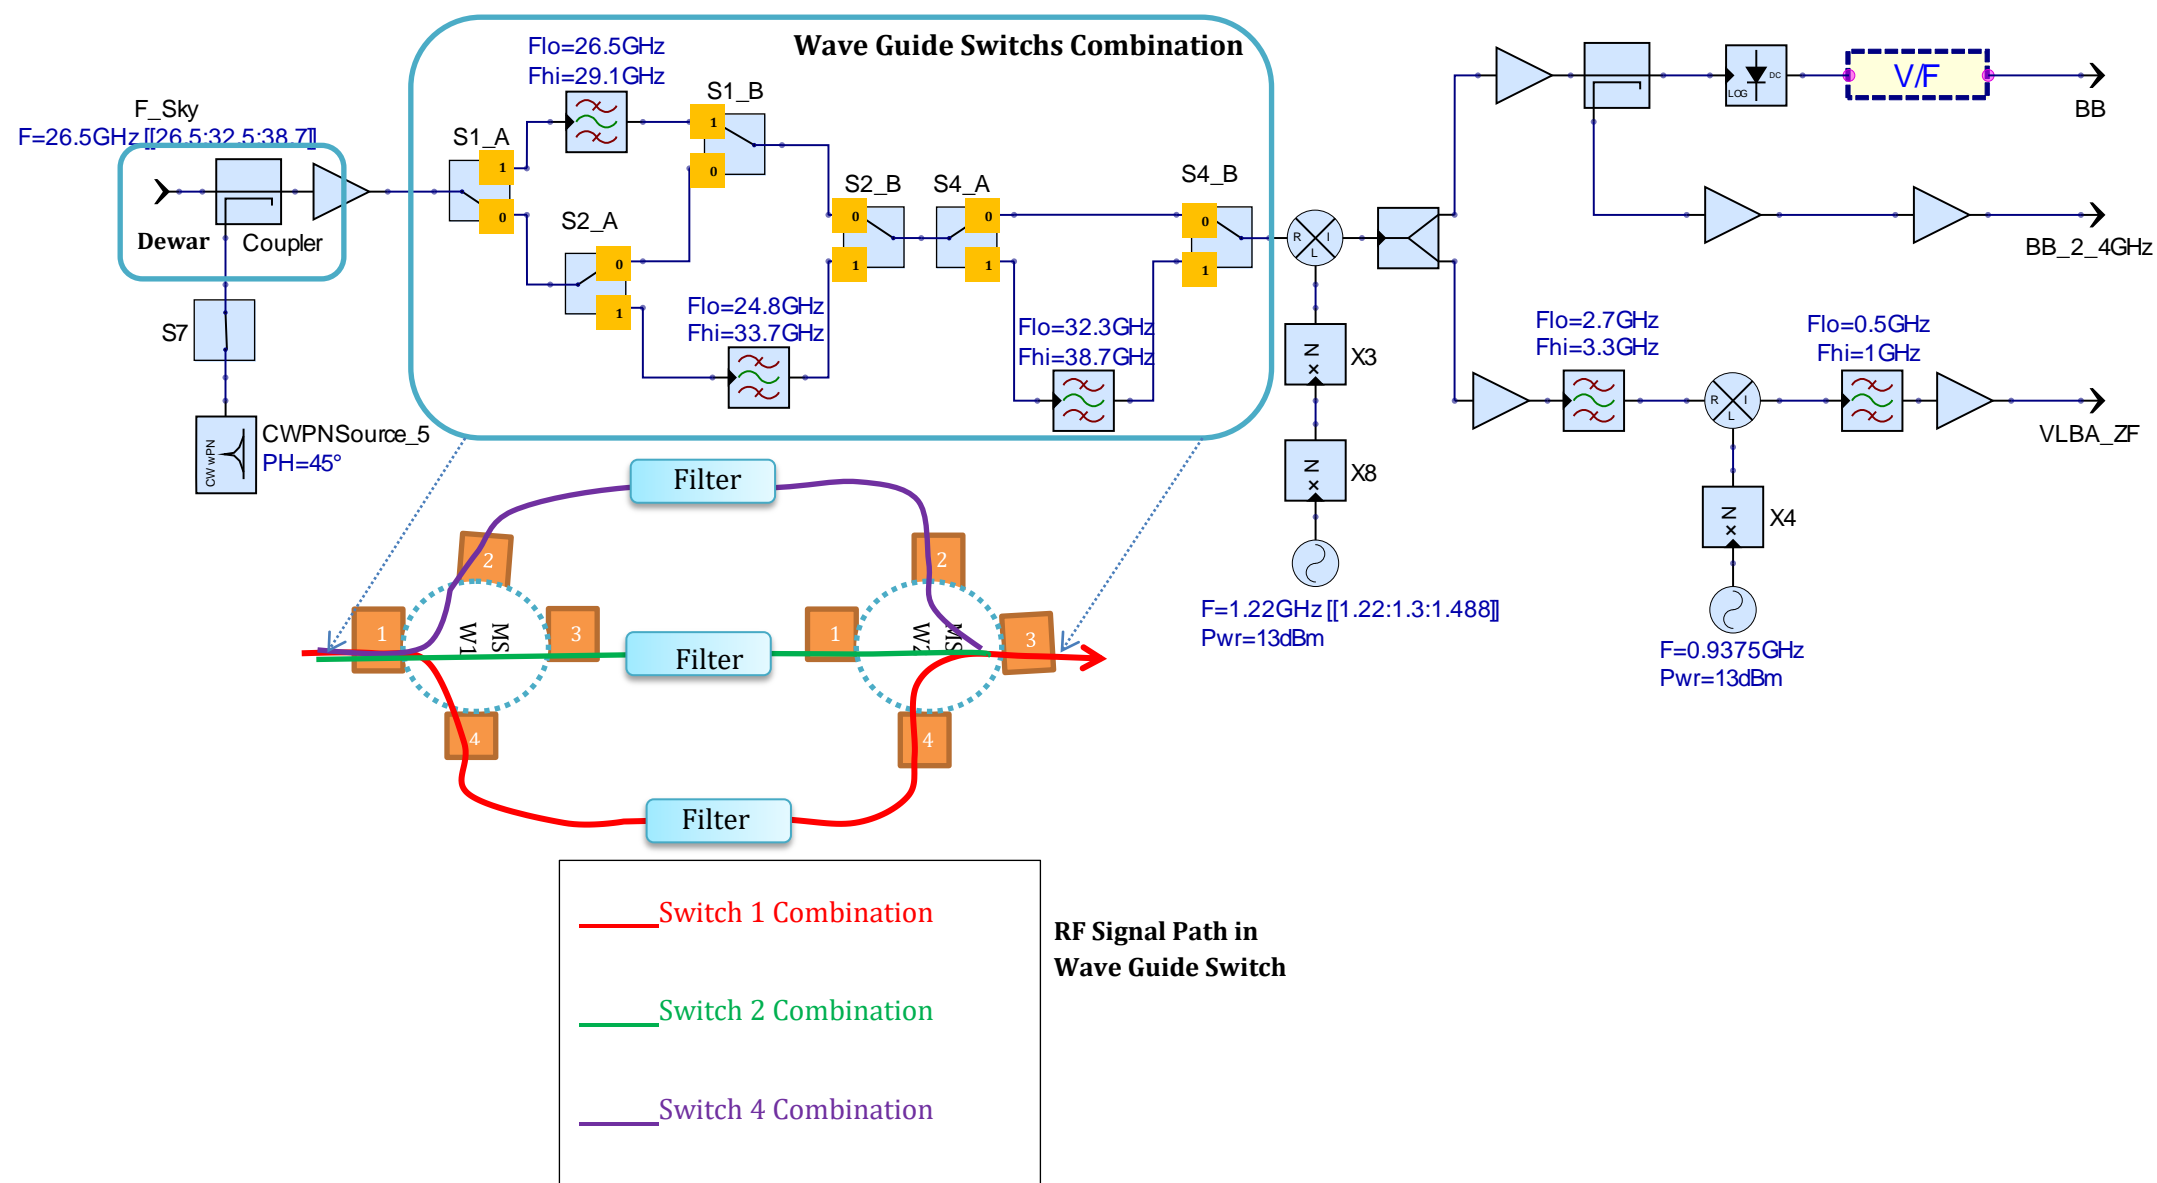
Wave Guide Switchs Combination

F_Sky
F=26.5GHz [[26.5:32.5:38.7]]

Dewar Coupler

S7

CWPNSource_5
PH=45°

CW wPN

Flo=26.5GHz
Fhi=29.1GHz

S1_A
1
0

S1_B
1
0

S2_A
0
1

S2_B
0
1

S4_A
0
1

S4_B
0
1

Flo=24.8GHz
Fhi=33.7GHz

Flo=32.3GHz
Fhi=38.7GHz

R I L

N
X3

N
X8

F=1.22GHz [[1.22:1.3:1.488]]
Pwr=13dBm

LOG DC

V/F

BB

BB_2_4GHz

Flo=2.7GHz
Fhi=3.3GHz

Flo=0.5GHz
Fhi=1GHz

R I L

VLBA_ZF

N
X4

F=0.9375GHz
Pwr=13dBm

Filter

2
1
3
4
MS W1

Filter

2
1
3
4
MS W2

Filter

Switch 1 Combination

Switch 2 Combination

Switch 4 Combination

RF Signal Path in
Wave Guide Switch